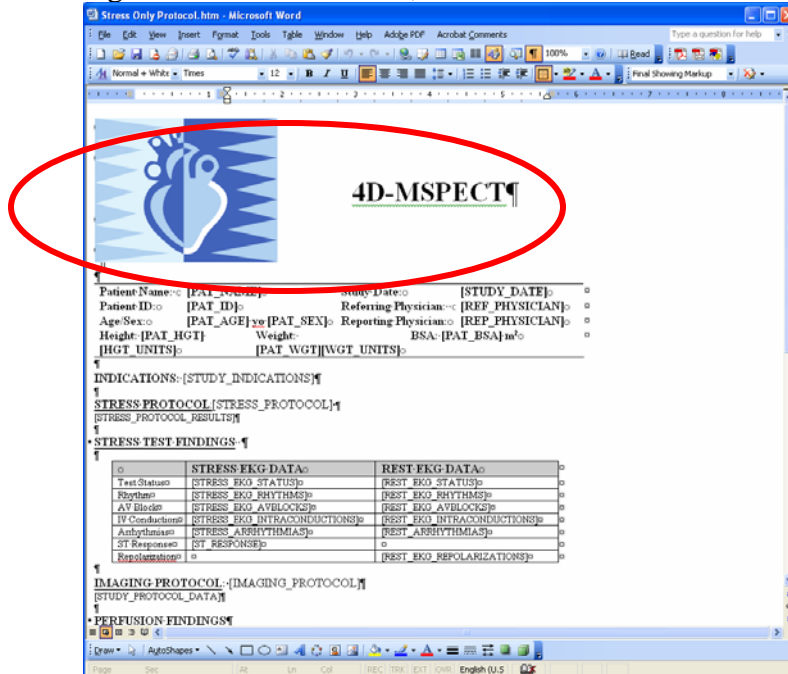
Stress Only Protocol.htm - Microsoft Word

File Edit View Insert Format Tools Table Window Help Adobe PDF Acrobat Comments

Type a question for help

100% Read

Normal + White Times 12 B I U Final Showing Markup

4D-MSPECT¶

¶

| Patient Name: | [PAT_NAME] | Study Date: | [STUDY_DATE] |
|---|---|---|---|
| Patient ID: | [PAT_ID] | Referring Physician: | [REF_PHYSICIAN] |
| Age/Sex: | [PAT_AGE] yo [PAT_SEX] | Reporting Physician: | [REP_PHYSICIAN] |
| Height: [PAT_HGT] [HGT_UNITS] | Weight: [PAT_WGT][WGT_UNITS] | BSA: [PAT_BSA] m² | |

¶

INDICATIONS: [STUDY_INDICATIONS]¶

¶

STRESS PROTOCOL [STRESS_PROTOCOL]¶

[STRESS_PROTOCOL_RESULTS]¶

¶

STRESS TEST FINDINGS: ¶

¶

| | STRESS EKG DATA | REST EKG DATA |
|---|---|---|
| Test Status | [STRESS_EKG_STATUS] | [REST_EKG_STATUS] |
| Rhythm | [STRESS_EKG_RHYTHMS] | [REST_EKG_RHYTHMS] |
| AV Block | [STRESS_EKG_AVBLOCKS] | [REST_EKG_AVBLOCKS] |
| IV Conduction | [STRESS_EKG_INTRACONDUCTIONS] | [REST_EKG_INTRACONDUCTIONS] |
| Arrhythmias | [STRESS_ARRHYTHMIAS] | [REST_ARRHYTHMIAS] |
| ST Response | [ST_RESPONSE] | |
| Repolarization | | [REST_EKG_REPOLARIZATIONS] |

¶

IMAGING PROTOCOL: [IMAGING_PROTOCOL]¶

[STUDY_PROTOCOL_DATA]¶

¶

PERFUSION FINDINGS¶

Draw AutoShapes

Page Sec At Ln Col REC TRK EXT OVR English (U.S